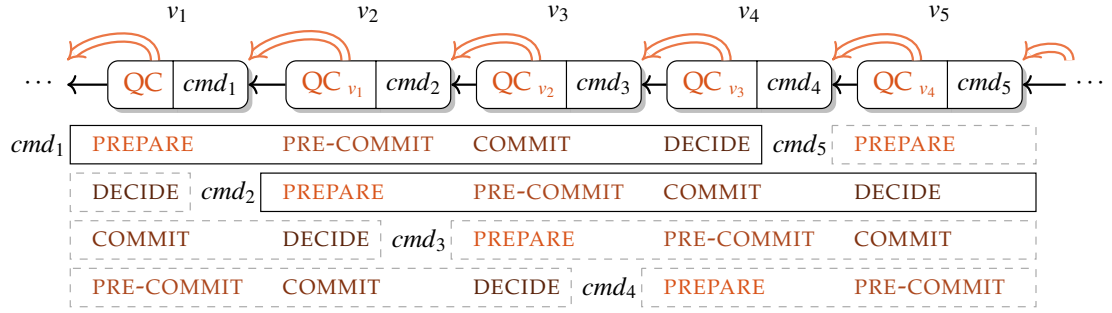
$v_1$ $v_2$ $v_3$ $v_4$ $v_5$

$\cdots$ QC $cmd_1$ QC $_{v_1}$ $cmd_2$ QC $_{v_2}$ $cmd_3$ QC $_{v_3}$ $cmd_4$ QC $_{v_4}$ $cmd_5$ $\cdots$

$cmd_1$ PREPARE PRE-COMMIT COMMIT DECIDE $cmd_5$ PREPARE

DECIDE $cmd_2$ PREPARE PRE-COMMIT COMMIT DECIDE

COMMIT DECIDE $cmd_3$ PREPARE PRE-COMMIT COMMIT

PRE-COMMIT COMMIT DECIDE $cmd_4$ PREPARE PRE-COMMIT